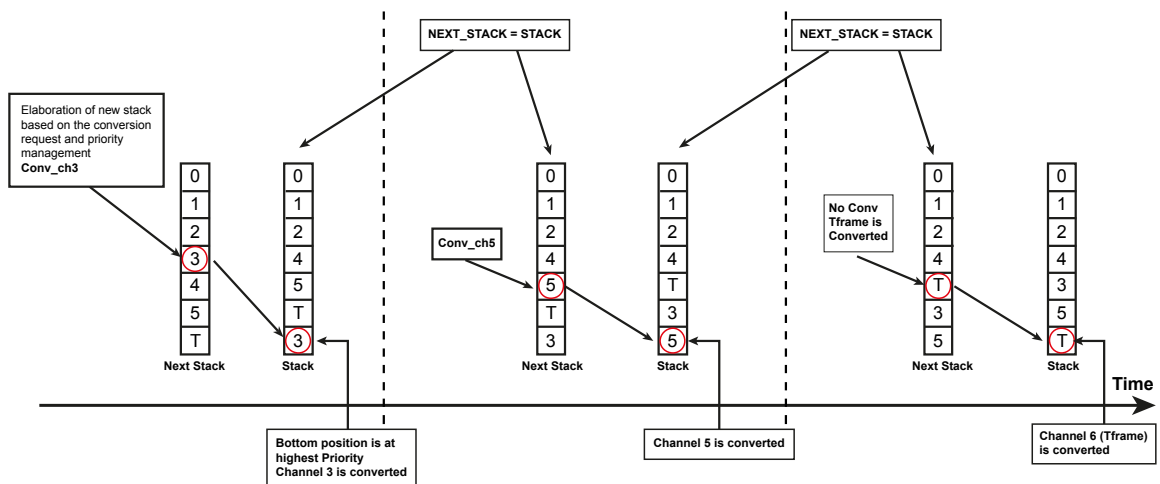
NEXT_STACK = STACK

NEXT_STACK = STACK

Elaboration of new stack based on the conversion request and priority management
Conv_ch3

| 0 |
|---|
| 1 |
| 2 |
| 3 |
| 4 |
| 5 |
| T |

Next Stack

| 0 |
|---|
| 1 |
| 2 |
| 4 |
| 5 |
| T |
| 3 |

Stack

Conv_ch5

| 0 |
|---|
| 1 |
| 2 |
| 4 |
| 5 |
| T |
| 3 |

Next Stack

| 0 |
|---|
| 1 |
| 2 |
| 4 |
| T |
| 3 |
| 5 |

Stack

No Conv
Tframe is Converted

| 0 |
|---|
| 1 |
| 2 |
| 4 |
| T |
| 3 |
| 5 |

Next Stack

| 0 |
|---|
| 1 |
| 2 |
| 4 |
| 3 |
| 5 |
| T |

Stack

Time

Bottom position is at highest Priority
Channel 3 is converted

Channel 5 is converted

Channel 6 (Tframe) is converted